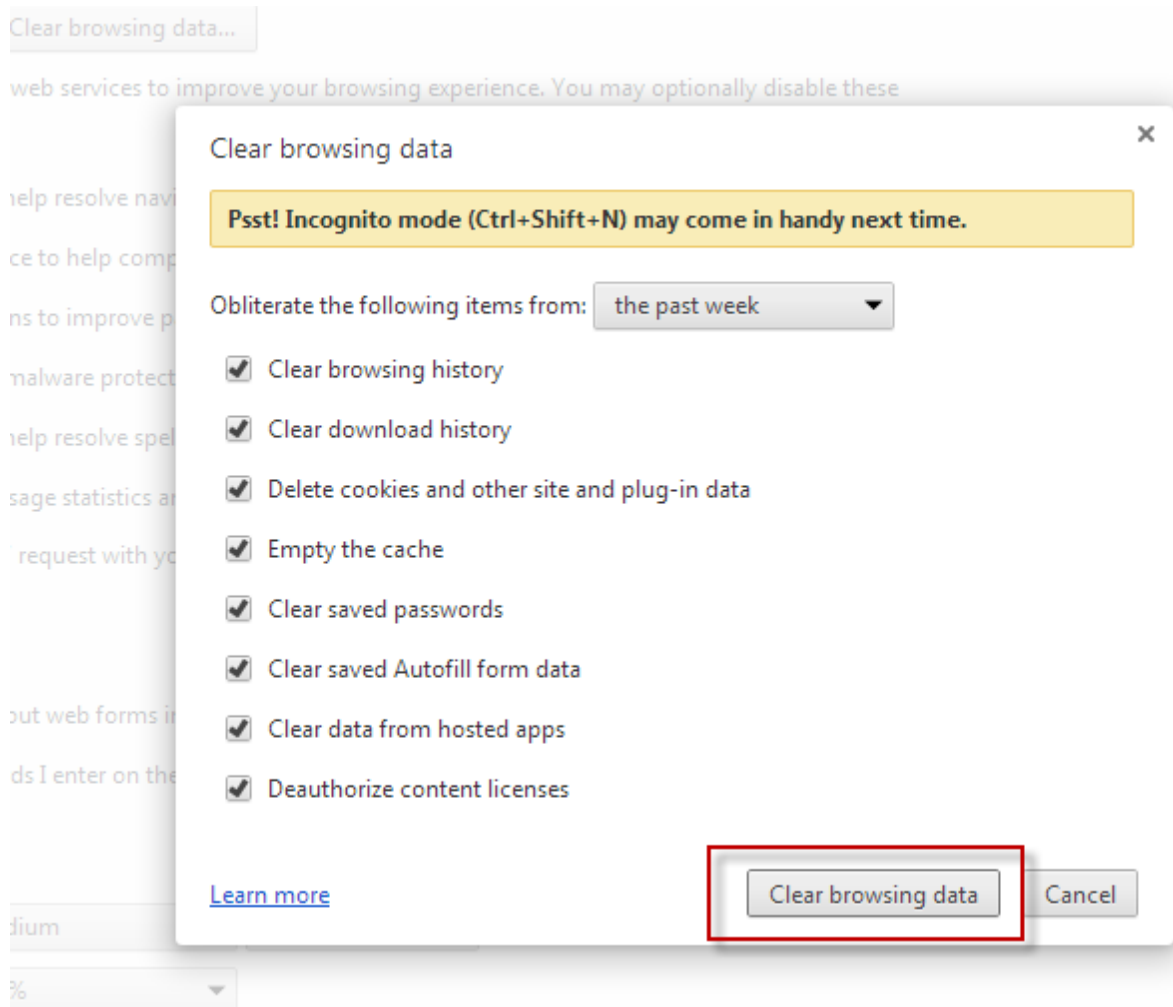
Clear browsing data...

web services to improve your browsing experience. You may optionally disable these

ıelp resolve navi

ce to help comp

ns to improve p

malware protect

ıelp resolve spel

sage statistics ar

request with yo

out web forms i

ds I enter on the

dium

%

Clear browsing data

×

Psst! Incognito mode (Ctrl+Shift+N) may come in handy next time.

Obliterate the following items from: the past week

Clear browsing history

Clear download history

Delete cookies and other site and plug-in data

Empty the cache

Clear saved passwords

Clear saved Autofill form data

Clear data from hosted apps

Deauthorize content licenses

Learn more

Clear browsing data

Cancel